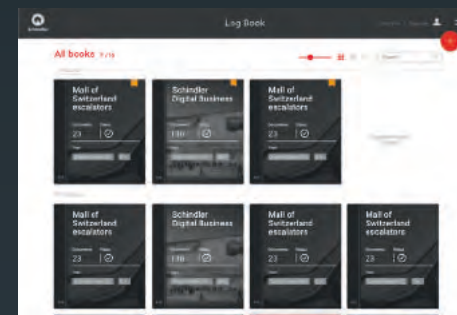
Schindler

Log Book

All books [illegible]

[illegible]

Mall of Switzerland escalators

Documents 23

Schindler Digital Business

Documents 110

Mall of Switzerland escalators

Documents 23

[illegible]

Mall of Switzerland escalators

Documents 23

Schindler Digital Business

Documents 110

Mall of Switzerland escalators

Documents 23

Mall of Switzerland escalators

Documents 23